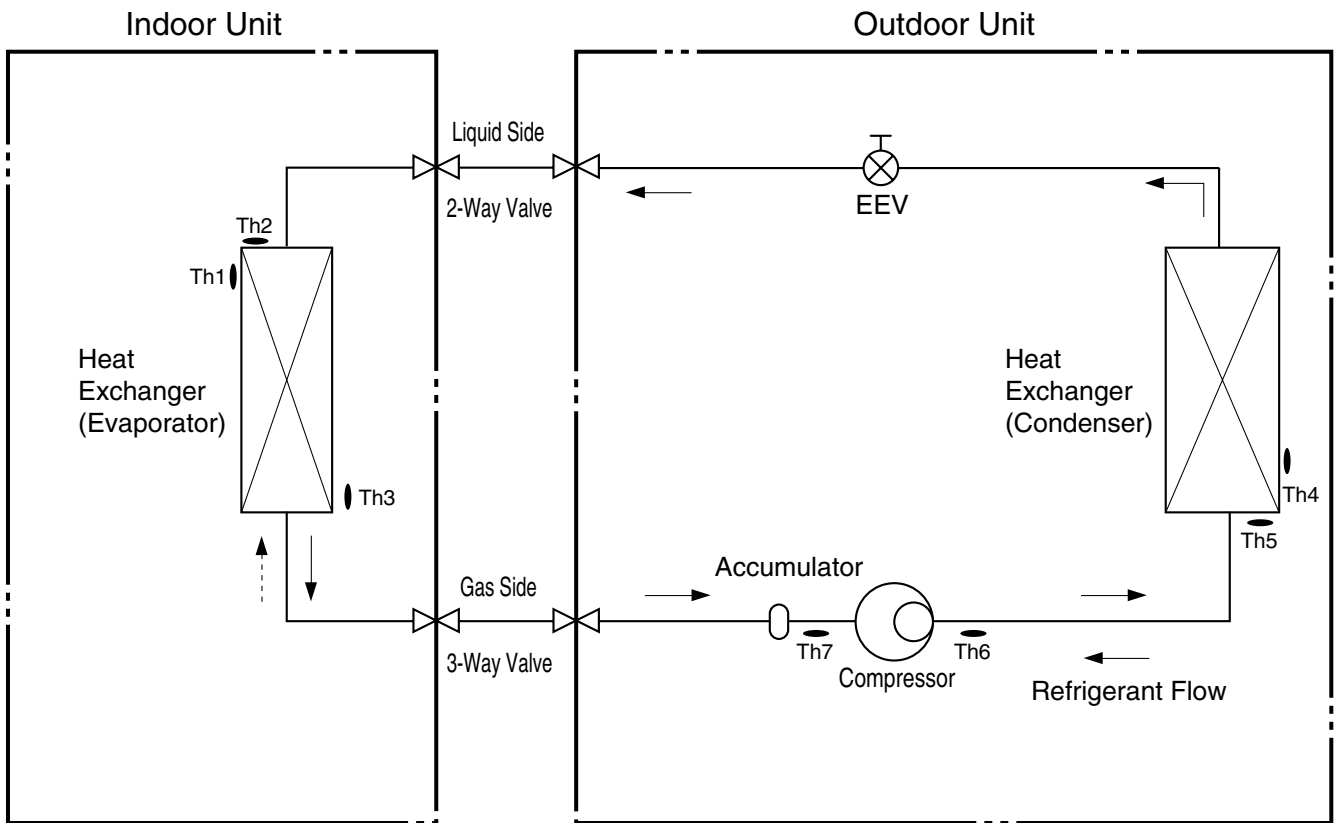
Indoor Unit

Outdoor Unit

Liquid Side

2-Way Valve

EEV

Th2

Th1

Heat Exchanger (Evaporator)

Th3

Heat Exchanger (Condenser)

Th4

Th5

Gas Side

3-Way Valve

Accumulator

Th7

Compressor

Th6

Refrigerant Flow